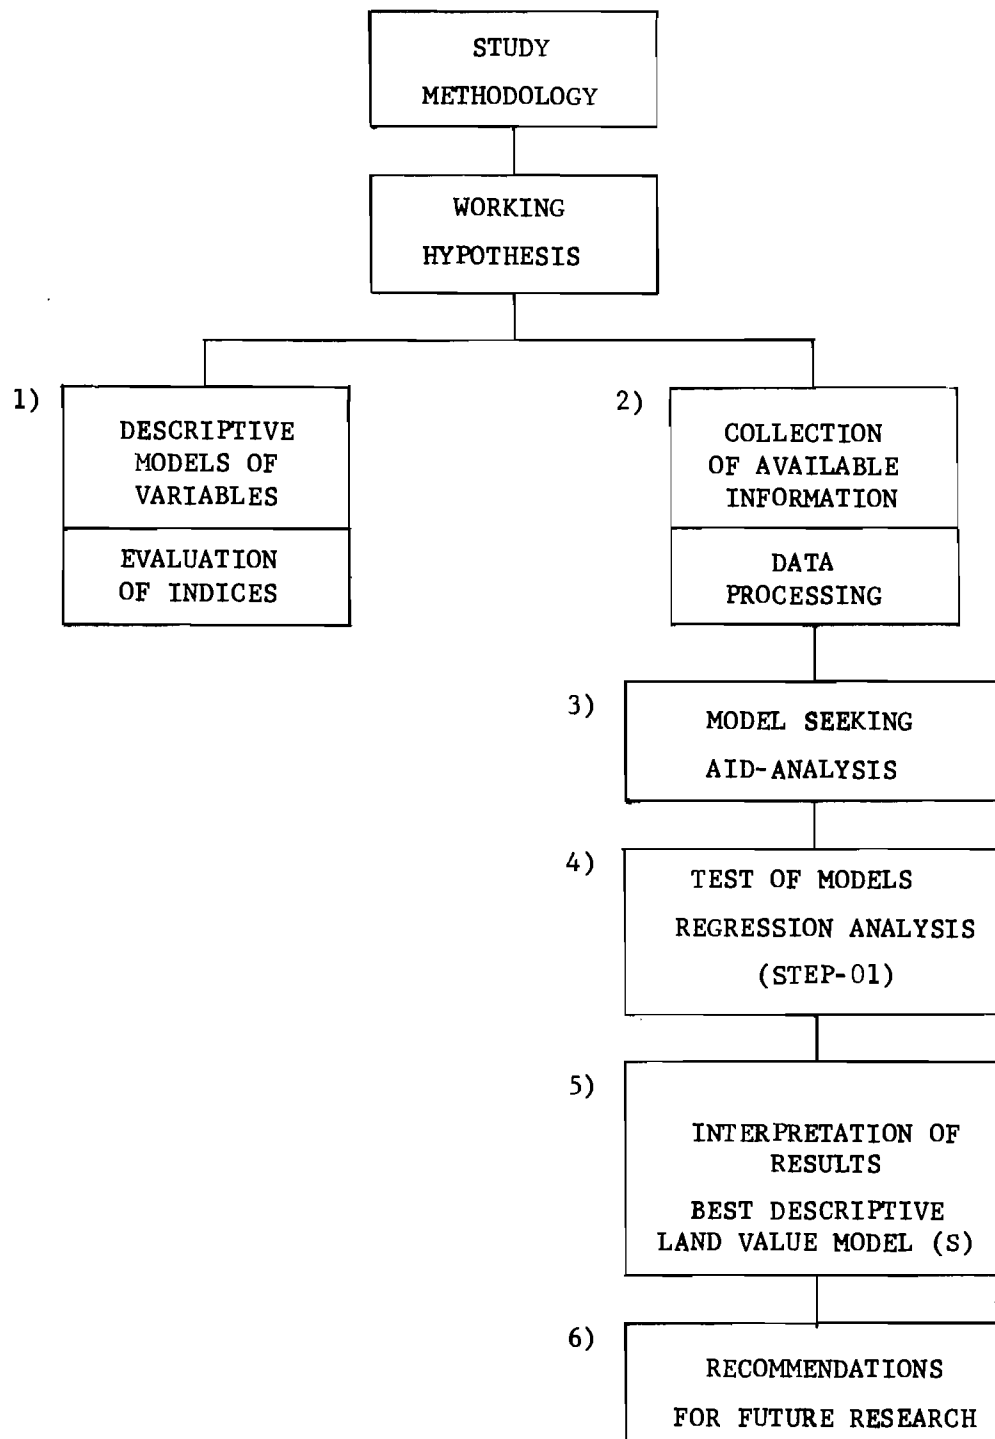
STUDY
METHODOLOGY

WORKING
HYPOTHESIS

1)

DESCRIPTIVE
MODELS OF
VARIABLES

EVALUATION
OF INDICES

2)

COLLECTION
OF AVAILABLE
INFORMATION

DATA
PROCESSING

3)

MODEL SEEKING
AID-ANALYSIS

4)

TEST OF MODELS
REGRESSION ANALYSIS
(STEP-01)

5)

INTERPRETATION OF
RESULTS
BEST DESCRIPTIVE
LAND VALUE MODEL (S)

6)

RECOMMENDATIONS
FOR FUTURE RESEARCH